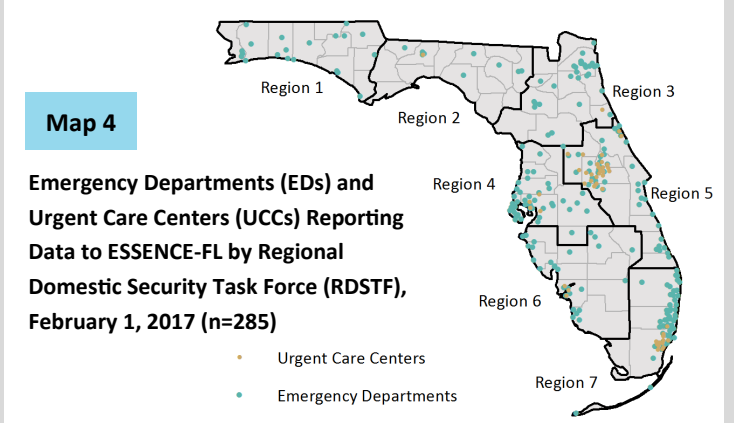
Map 4

Emergency Departments (EDs) and Urgent Care Centers (UCCs) Reporting Data to ESSENCE-FL by Regional Domestic Security Task Force (RDSTF), February 1, 2017 (n=285)

Region 1
Region 2
Region 3
Region 4
Region 5
Region 6
Region 7

Urgent Care Centers
Emergency Departments